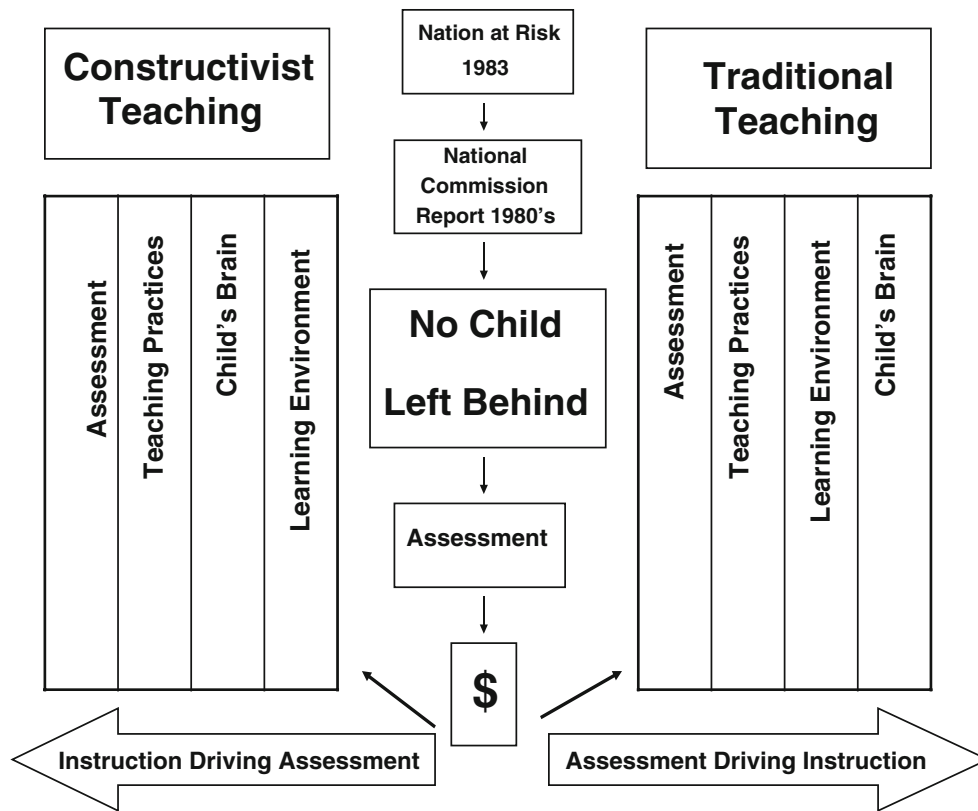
Constructivist Teaching

Nation at Risk 1983

National Commission Report 1980's

No Child Left Behind

Assessment

$

Traditional Teaching

Assessment

Teaching Practices

Child's Brain

Learning Environment

Assessment

Teaching Practices

Learning Environment

Child's Brain

Instruction Driving Assessment

Assessment Driving Instruction